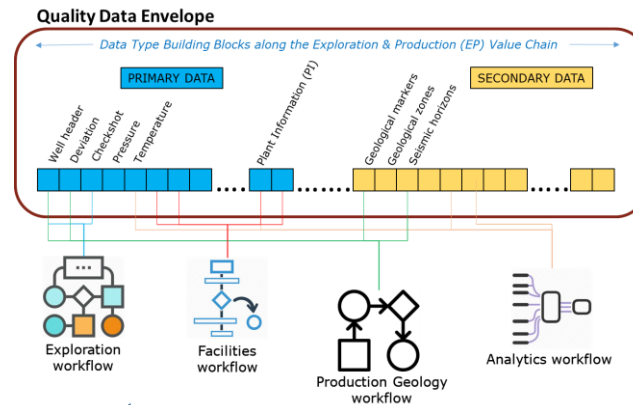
Quality Data Envelope

Data Type Building Blocks along the Exploration & Production (EP) Value Chain

PRIMARY DATA

SECONDARY DATA

Well header
Deviation
Checkshot
Pressure
Temperature
Plant Information (PI)
Geological markers
Geological zones
Seismic horizons

....
.......
....

Exploration workflow

Facilities workflow

Production Geology workflow

Analytics workflow